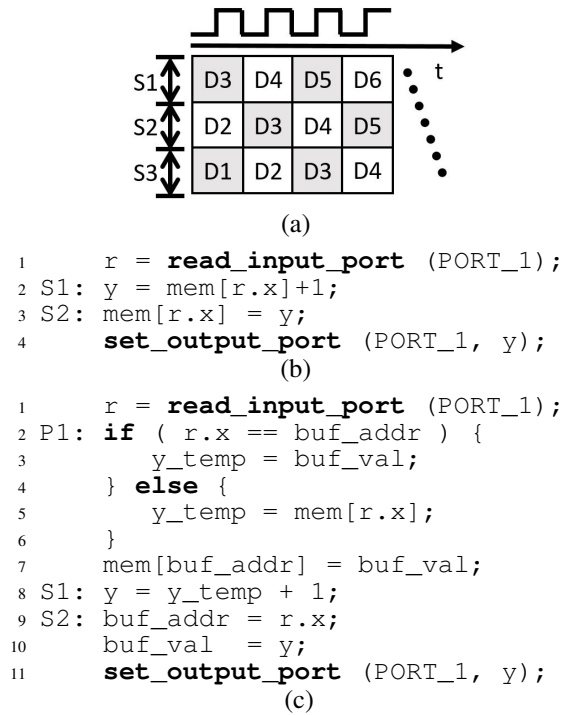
t

| S1 | D3 | D4 | D5 | D6 |
|---|---|---|---|---|
| S2 | D2 | D3 | D4 | D5 |
| S3 | D1 | D2 | D3 | D4 |

(a)

1 r = **read_input_port** (PORT_1);
2 S1: y = mem[r.x]+1;
3 S2: mem[r.x] = y;
4 **set_output_port** (PORT_1, y);

(b)

1 r = **read_input_port** (PORT_1);
2 P1: **if** ( r.x == buf_addr ) {
3 y_temp = buf_val;
4 } **else** {
5 y_temp = mem[r.x];
6 }
7 mem[buf_addr] = buf_val;
8 S1: y = y_temp + 1;
9 S2: buf_addr = r.x;
10 buf_val = y;
11 **set_output_port** (PORT_1, y);

(c)